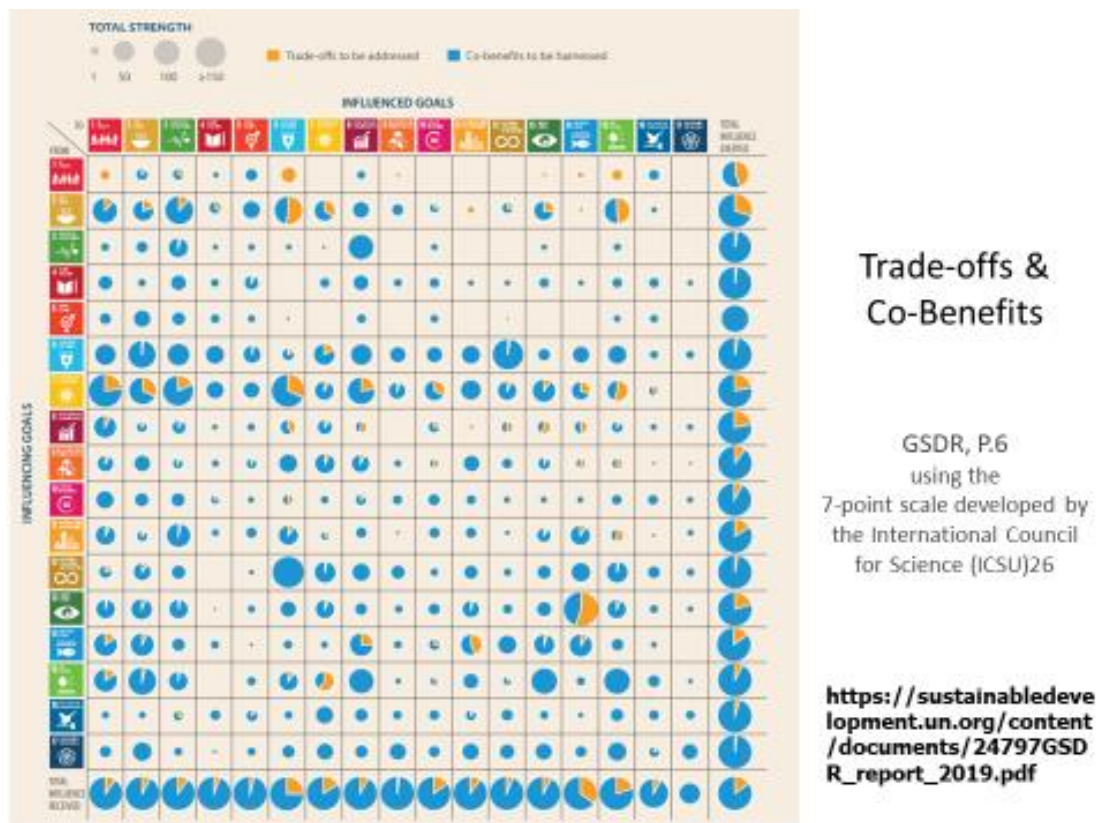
TOTAL STRENGTH

1 50 100 ≥150

Trade-offs to be addressed

Co-benefits to be harnessed

INFLUENCED GOALS

TO

FROM

TOTAL INFLUENCE EXERTED

INFLUENCING GOALS

TOTAL INFLUENCE RECEIVED

Trade-offs & Co-Benefits

GSDR, P.6 using the 7-point scale developed by the International Council for Science (ICSU)26

https://sustainabledevelopment.un.org/content/documents/24797GSDR_report_2019.pdf